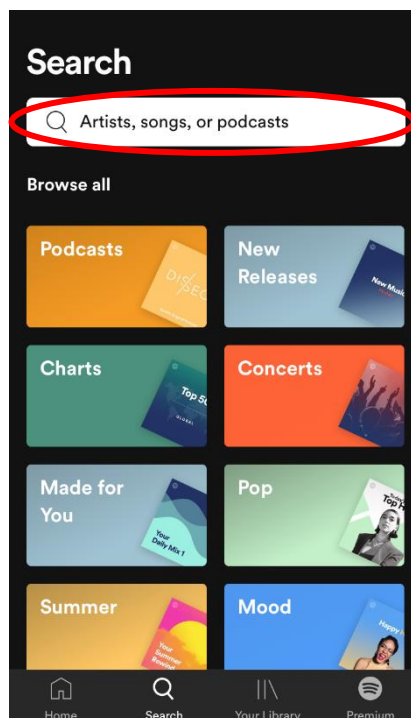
Search

Artists, songs, or podcasts

Browse all

Podcasts
DISSEC

New Releases
New Music

Charts
Top 50
GLOBAL

Concerts

Made for You
Your Daily Mix 1

Pop
Top Hi

Summer
Your Summer Rewind

Mood
Happy

Home
Search
Your Library
Premium